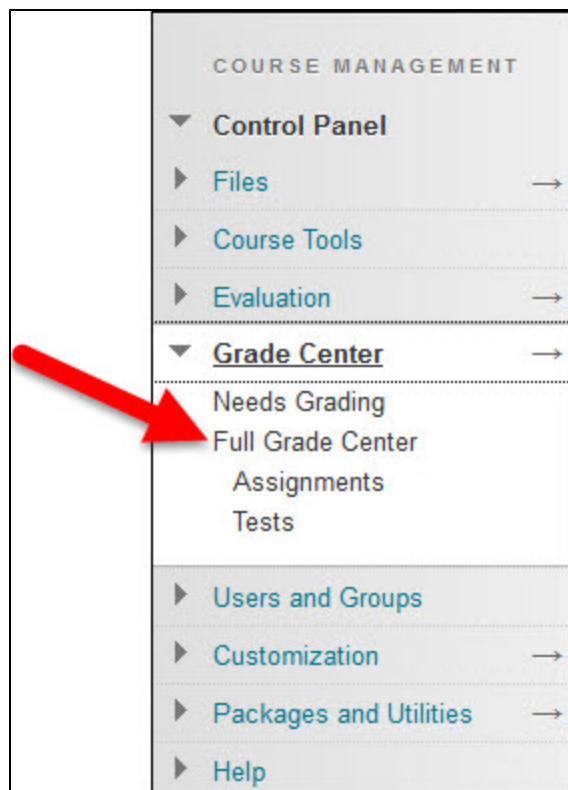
COURSE MANAGEMENT

Control Panel

Files →

Course Tools

Evaluation →

Grade Center →

Needs Grading

Full Grade Center

Assignments

Tests

Users and Groups

Customization →

Packages and Utilities →

Help